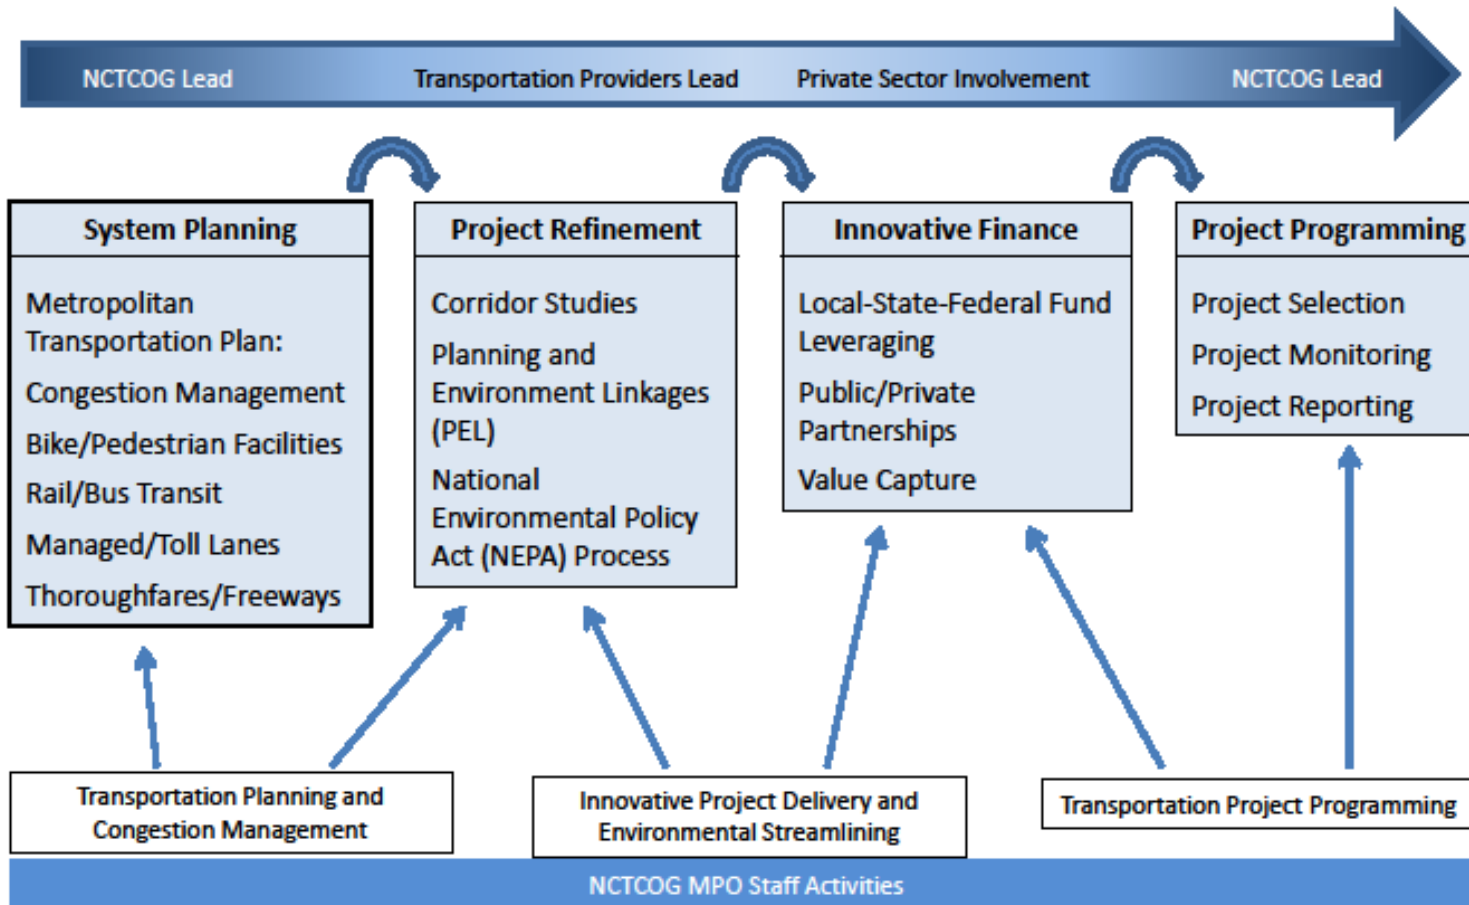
NCTCOG Lead

Transportation Providers Lead

Private Sector Involvement

NCTCOG Lead

System Planning

Metropolitan Transportation Plan:

Congestion Management

Bike/Pedestrian Facilities

Rail/Bus Transit

Managed/Toll Lanes

Thoroughfares/Freeways

Project Refinement

Corridor Studies

Planning and Environment Linkages (PEL)

National Environmental Policy Act (NEPA) Process

Innovative Finance

Local-State-Federal Fund Leveraging

Public/Private Partnerships

Value Capture

Project Programming

Project Selection

Project Monitoring

Project Reporting

Transportation Planning and Congestion Management

Innovative Project Delivery and Environmental Streamlining

Transportation Project Programming

NCTCOG MPO Staff Activities